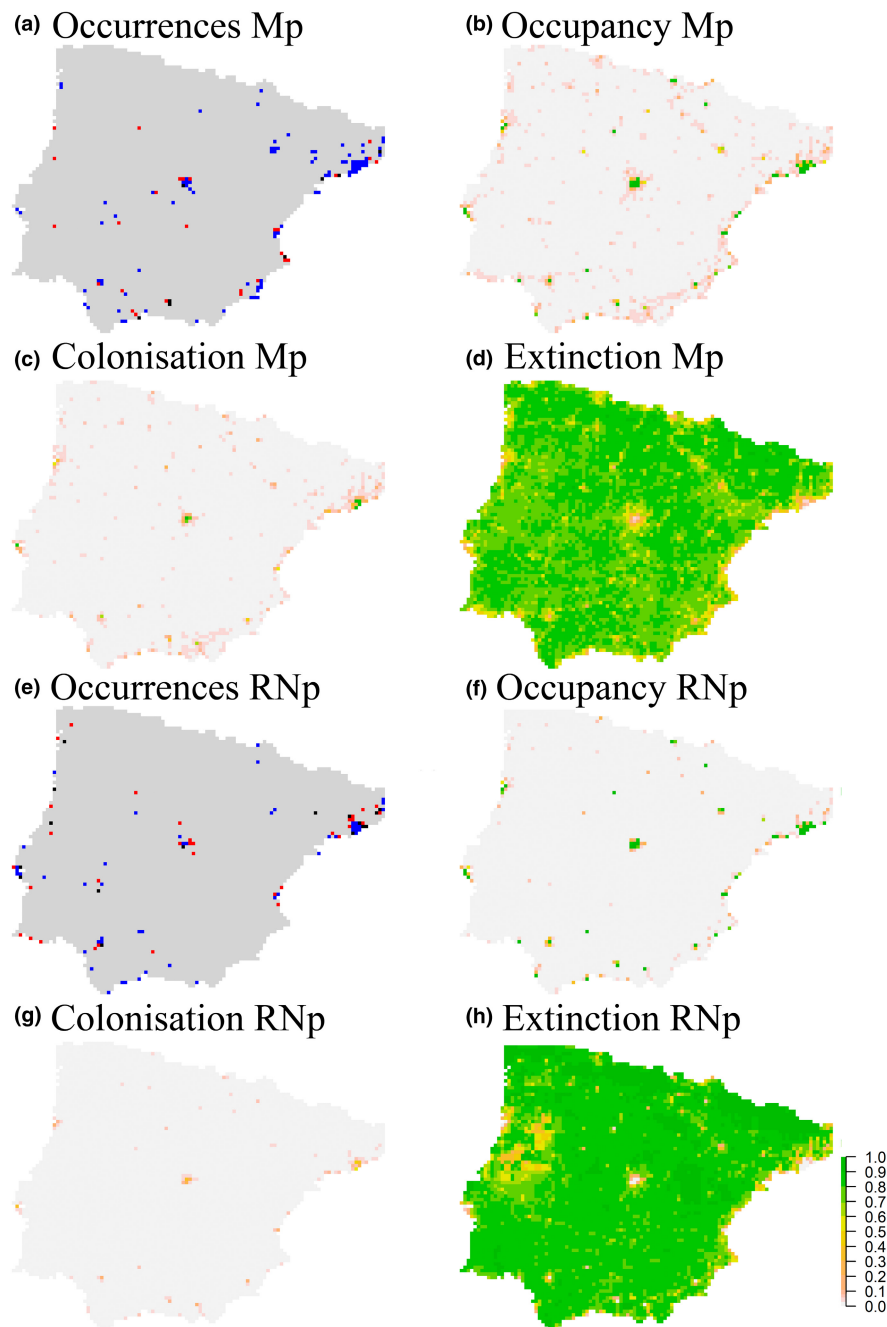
(a) Occurrences Mp

(b) Occupancy Mp

(c) Colonisation Mp

(d) Extinction Mp

(e) Occurrences RNp

(f) Occupancy RNp

(g) Colonisation RNp

(h) Extinction RNp

1.0
0.9
0.8
0.7
0.6
0.5
0.4
0.3
0.2
0.1
0.0